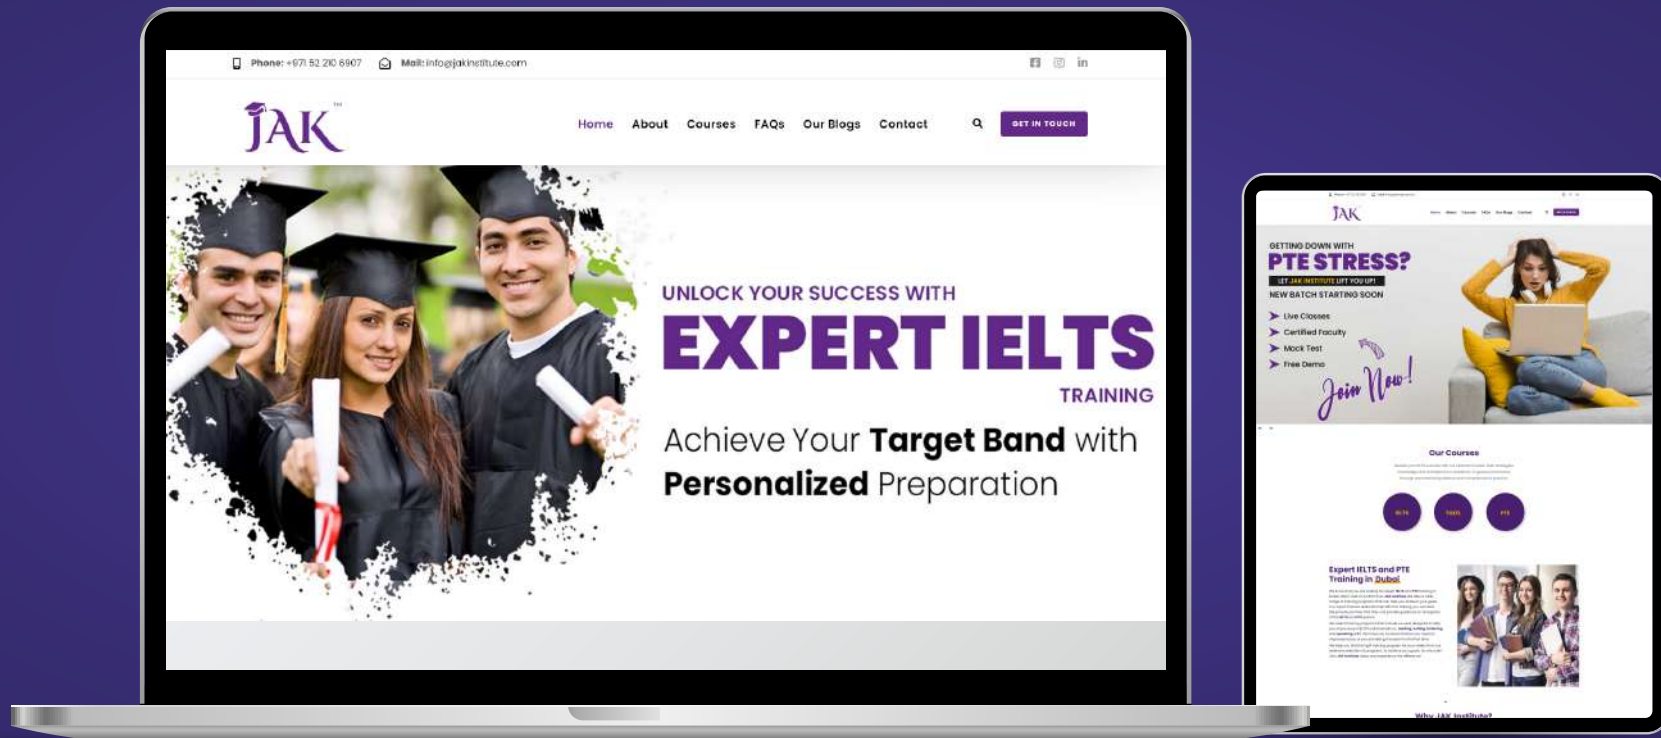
Phone: +971 52 210 6907 Mail: info@jakinstitute.com

JAK

Home About Courses FAQs Our Blogs Contact GET IN TOUCH

UNLOCK YOUR SUCCESS WITH
EXPERT IELTS
TRAINING

Achieve Your Target Band with Personalized Preparation

JAK

GETTING DOWN WITH
PTE STRESS?
LET JAK INSTITUTE LIFT YOU UP!
NEW BATCH STARTING SOON

Live Classes
Certified Faculty
Mock Test
Free Demo

Join Now!

Our Courses

IELTS TOEFL PTE

Expert IELTS and PTE Training in Dubai

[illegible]

Why JAK Institute?